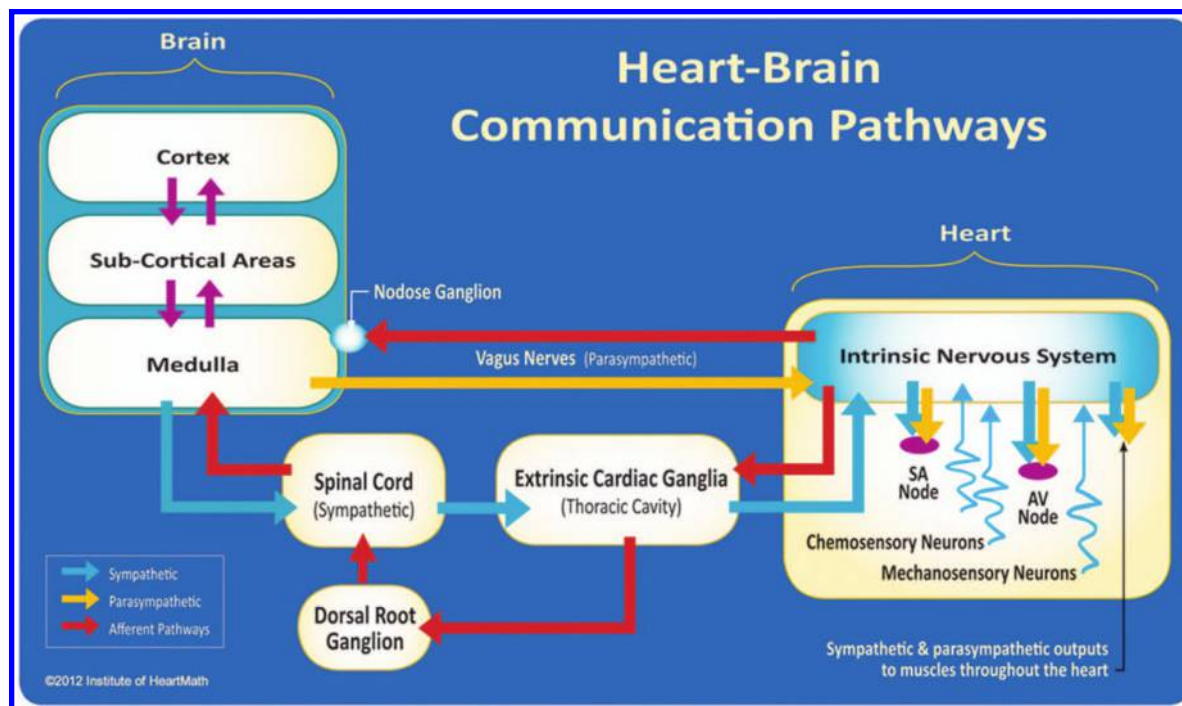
Brain

Heart-Brain Communication Pathways

Cortex

Sub-Cortical Areas

Medulla

Nodose Ganglion

Vagus Nerves (Parasympathetic)

Heart

Intrinsic Nervous System

SA Node

AV Node

Chemosensory Neurons

Mechanosensory Neurons

Spinal Cord (Sympathetic)

Extrinsic Cardiac Ganglia (Thoracic Cavity)

Dorsal Root Ganglion

Sympathetic

Parasympathetic

Afferent Pathways

Sympathetic & parasympathetic outputs to muscles throughout the heart

©2012 Institute of HeartMath